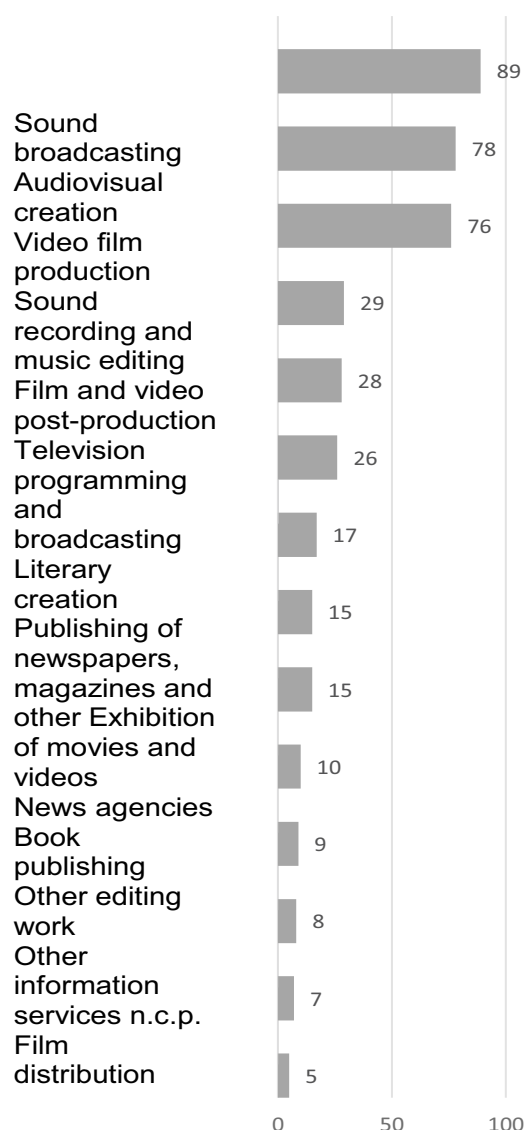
Sound broadcasting
Audiovisual creation
Video film production
Sound recording and music editing
Film and video post-production
Television programming and broadcasting
Literary creation
Publishing of newspapers, magazines and other Exhibition of movies and videos
News agencies
Book publishing
Other editing work
Other information services n.c.p.
Film distribution

89
78
76
29
28
26
17
15
15
10
9
8
7
5

0
50
100